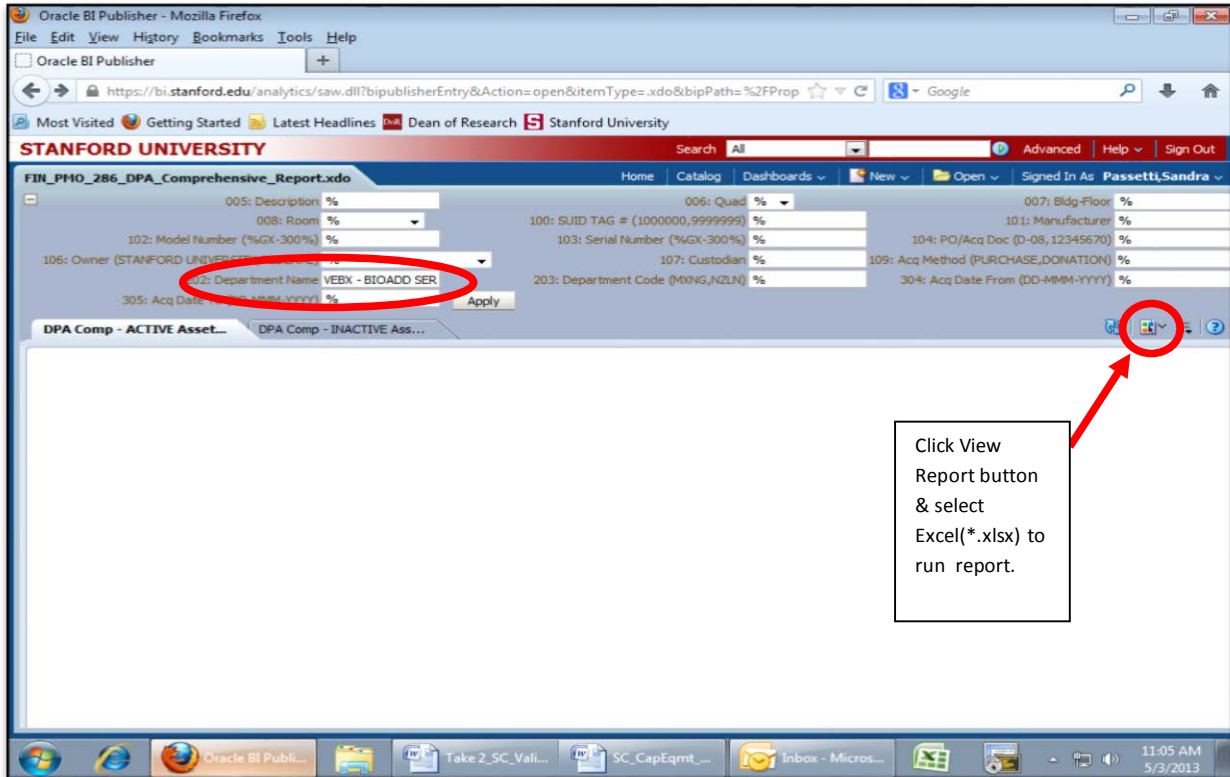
Oracle BI Publisher - Mozilla Firefox

File Edit View History Bookmarks Tools Help

Oracle BI Publisher

https://bi.stanford.edu/analytics/saw.dll?bipublisherEntry&Action=open&itemType=.xdo&bipPath=%2FProp

Google

Most Visited Getting Started Latest Headlines Dean of Research Stanford University

STANFORD UNIVERSITY

Search All Advanced Help Sign Out

FIN_PMO_286_DPA_Comprehensive_Report.xdo

Home Catalog Dashboards New Open Signed In As Passetti,Sandra

005: Description %
006: Quad %
007: Bldg-Floor %
008: Room %
100: SUID TAG # (1000000,9999999) %
101: Manufacturer %
102: Model Number (%GX-300%) %
103: Serial Number (%GX-300%) %
104: PO/Acq Doc (D-08, 12345670) %
106: Owner (STANFORD UNIVERS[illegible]) %
107: Custodian %
109: Acq Method (PURCHASE,DONATION) %
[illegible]02: Department Name VEBX - BIOADD SER
203: Department Code (MXNG,NZLN) %
304: Acq Date From (DD-MMM-YYYY) %
305: Acq Date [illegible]-MMM-YYYY) %
Apply

DPA Comp - ACTIVE Asset...
DPA Comp - INACTIVE Ass...

Click View Report button & select Excel(*.xlsx) to run report.

Oracle BI Publi...
Take 2_SC_Vali...
SC_CapEqmt_...
Inbox - Micros...
11:05 AM
5/3/2013